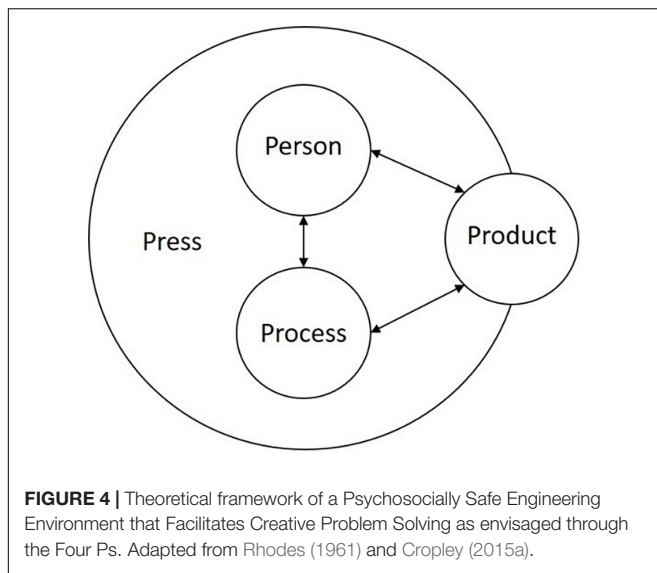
Person

Press

Product

Process

**FIGURE 4 |** Theoretical framework of a Psychosocially Safe Engineering Environment that Facilitates Creative Problem Solving as envisaged through the Four Ps. Adapted from Rhodes (1961) and Cropley (2015a).